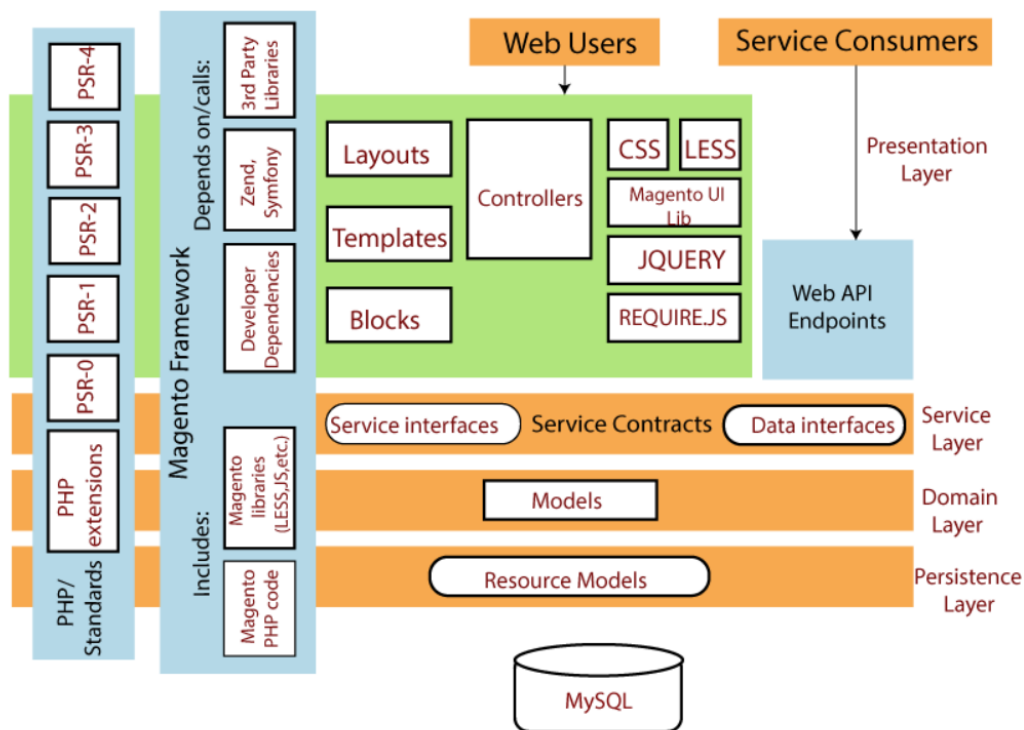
PSR-4

PSR-3

PSR-2

PSR-1

PSR-0

PHP extensions

PHP/ Standards

Magento Framework

Depends on/calls:

3rd Party Libraries

Zend, Symfony

Developer Dependencies

Includes:

Magento libraries (LESS,JS,etc.)

Magento PHP code

Web Users

Service Consumers

Layouts

Templates

Blocks

Controllers

CSS

LESS

Magento UI Lib

JQUERY

REQUIRE.JS

Presentation Layer

Web API Endpoints

Service interfaces

Service Contracts

Data interfaces

Service Layer

Models

Domain Layer

Resource Models

Persistence Layer

MySQL